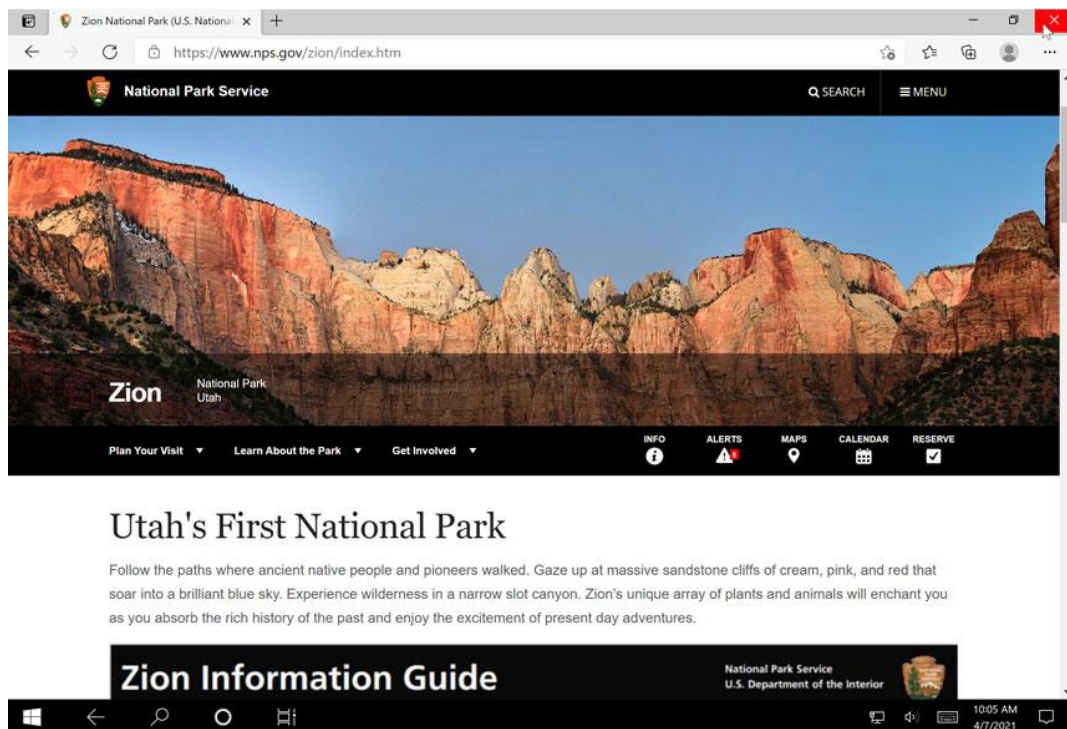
Zion National Park (U.S. Nationa ×
+
https://www.nps.gov/zion/index.htm

National Park Service
SEARCH
MENU

Zion
National Park
Utah

Plan Your Visit ▼
Learn About the Park ▼
Get Involved ▼
INFO
ALERTS
MAPS
CALENDAR
RESERVE

Utah's First National Park

Follow the paths where ancient native people and pioneers walked. Gaze up at massive sandstone cliffs of cream, pink, and red that soar into a brilliant blue sky. Experience wilderness in a narrow slot canyon. Zion's unique array of plants and animals will enchant you as you absorb the rich history of the past and enjoy the excitement of present day adventures.

Zion Information Guide
National Park Service
U.S. Department of the Interior

10:05 AM
4/7/2021